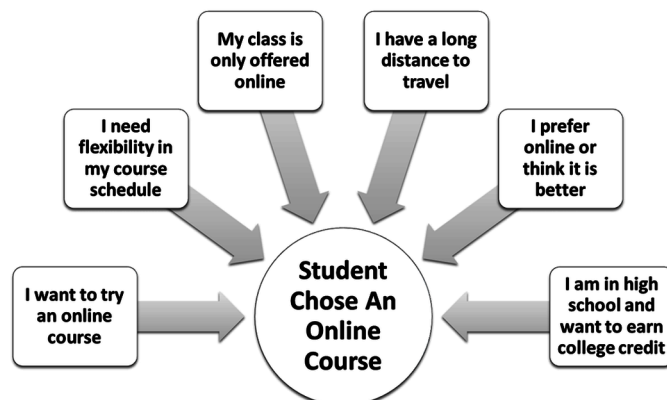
My class is only offered online

I have a long distance to travel

I need flexibility in my course schedule

I prefer online or think it is better

I want to try an online course

Student Chose An Online Course

I am in high school and want to earn college credit